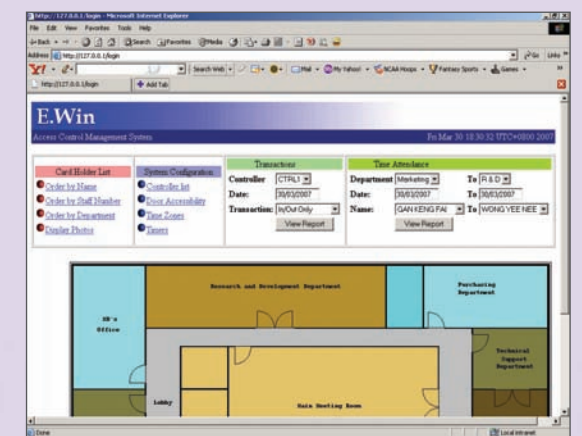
http://127.0.0.1/login - Microsoft Internet Explorer
File Edit View Favorites Tools Help
Back Search Favorites Media
Address http://127.0.0.1/login Go Links
Y! Search Web Mail My Yahoo! NCAA Hoops Fantasy Sports Games
http://127.0.0.1/login Add Tab

E.Win
Access Control Management System
Fri Mar 30 18:30:32 UTC+0800 2007

Card Holder List
Order by Name
Order by Staff Number
Order by Department
Display Photos

System Configuration
Controller list
Door Accessibility
Time Zones
Timers

Transactions
Controller CTRL1
Date: 30/03/2007
Transaction: In/Out Only
View Report

Time Attendance
Department Marketing To R & D
Date: 30/03/2007 To 30/03/2007
Name: GAN KENG FAI To WONG YEE NEE
View Report

Research and Development Department
Purchasing Department
HR's Office
Technical Support Department
Lobby
Main Meeting Room

Done
Local intranet